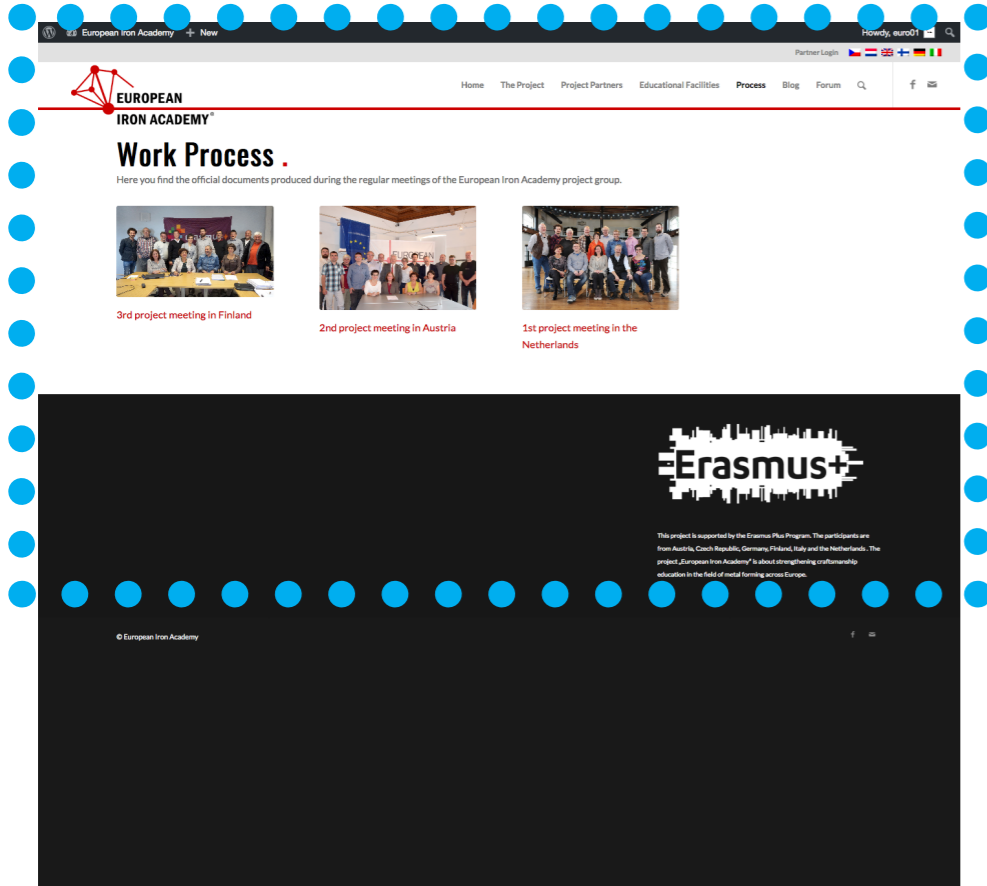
European Iron Academy + New Howdy, euro01

Partner Login

EUROPEAN IRON ACADEMY®

Home The Project Project Partners Educational Facilities Process Blog Forum

Work Process .

Here you find the official documents produced during the regular meetings of the European Iron Academy project group.

3rd project meeting in Finland

2nd project meeting in Austria

1st project meeting in the Netherlands

Erasmus+

This project is supported by the Erasmus Plus Program. The participants are from Austria, Czech Republic, Germany, Finland, Italy and the Netherlands . The project „European Iron Academy" is about strengthening craftsmanship education in the field of metal forming across Europe.

© European Iron Academy